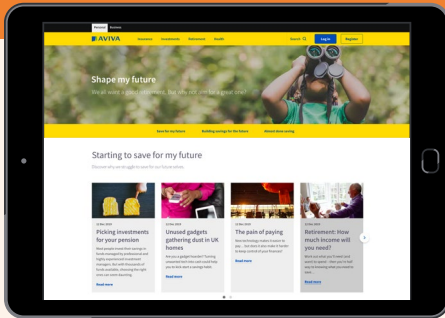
Personal Business

AVIVA Insurance Investments Retirement Wealth Search Log in Register

Shape my future

We all want a good retirement. But why not aim for a great one?

Save for my future Building savings for the future Almost done saving

Starting to save for my future

Discover why we struggle to save for our future selves

Picking investments for your pension

Read more

Unused gadgets gathering dust in UK homes

Read more

The pain of paying

Read more

Retirement: How much income will you need?

Read more